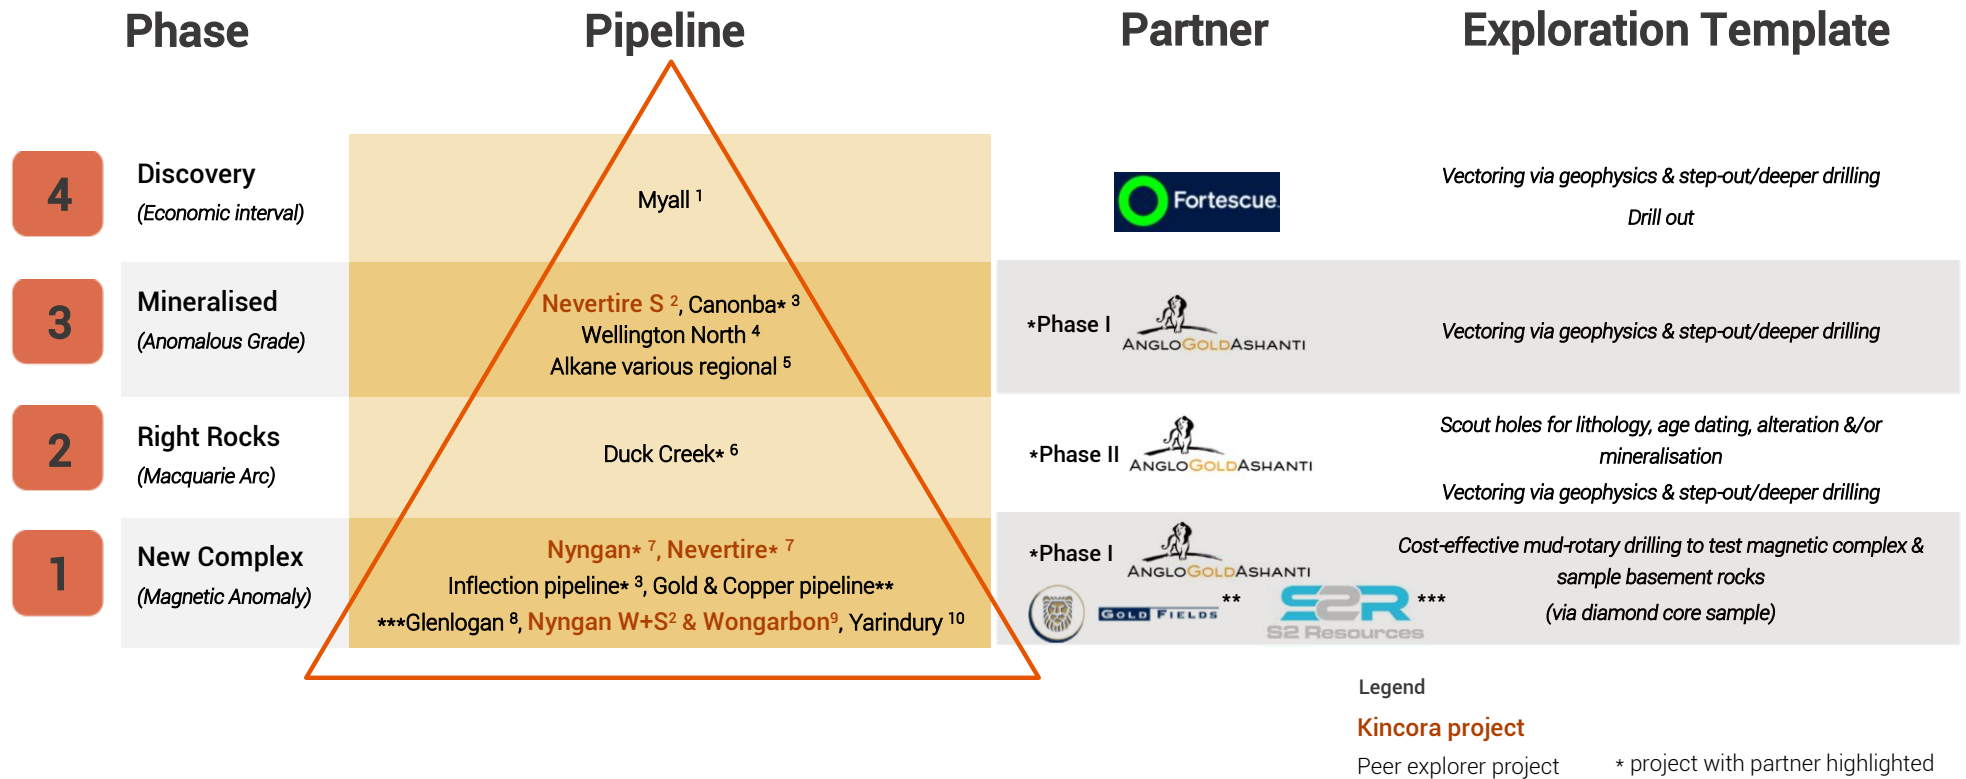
Phase

Pipeline

Partner

Exploration Template

4

Discovery
(Economic interval)

Myall $^{1}$

Fortescue

Vectoring via geophysics & step-out/deeper drilling
Drill out

3

Mineralised
(Anomalous Grade)

Nevertire S $^{2}$, Canonba* $^{3}$
Wellington North $^{4}$
Alkane various regional $^{5}$

*Phase I

ANGLOGOLDASHANTI

Vectoring via geophysics & step-out/deeper drilling

2

Right Rocks
(Macquarie Arc)

Duck Creek* $^{6}$

*Phase II

ANGLOGOLDASHANTI

Scout holes for lithology, age dating, alteration &/or mineralisation
Vectoring via geophysics & step-out/deeper drilling

1

New Complex
(Magnetic Anomaly)

Nyngan* $^{7}$, Nevertire* $^{7}$
Inflection pipeline* $^{3}$, Gold & Copper pipeline**
***Glenlogan $^{8}$, Nyngan W+S$^{2}$ & Wongarbon$^{9}$, Yarindury $^{10}$

*Phase I

ANGLOGOLDASHANTI

GOLD FIELDS **

S2R ***
S2 Resources

Cost-effective mud-rotary drilling to test magnetic complex & sample basement rocks
(via diamond core sample)

Legend
Kincora project
Peer explorer project
* project with partner highlighted